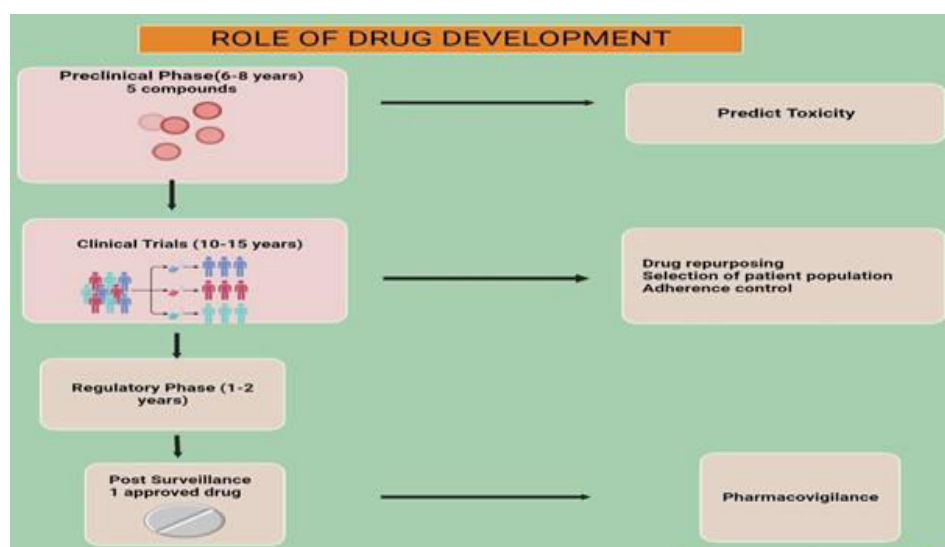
ROLE OF DRUG DEVELOPMENT

Preclinical Phase(6-8 years)
5 compounds

Predict Toxicity

Clinical Trials (10-15 years)

Drug repurposing
Selection of patient population
Adherence control

Regulatory Phase (1-2 years)

Post Surveillance
1 approved drug

Pharmacovigilance